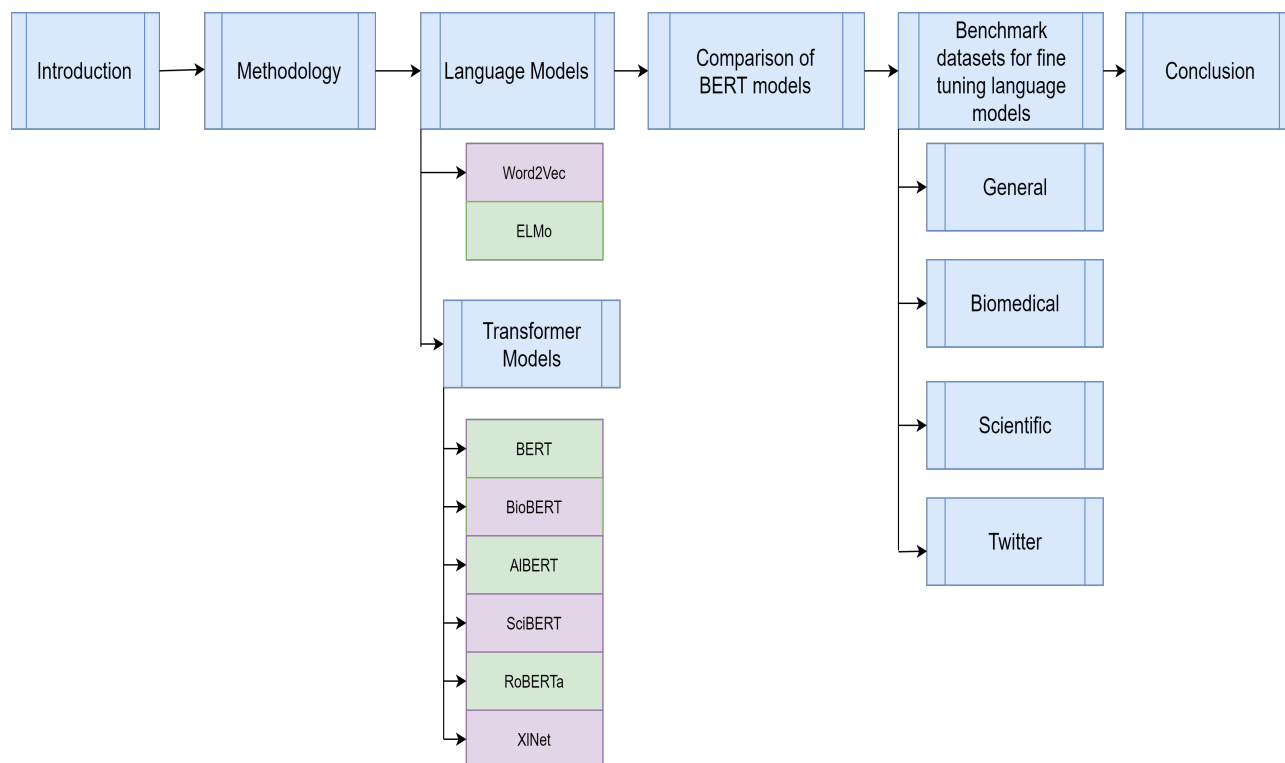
Introduction

Methodology

Language Models

Word2Vec

ELMo

Transformer Models

BERT

BioBERT

AlBERT

SciBERT

RoBERTa

XlNet

Comparison of BERT models

Benchmark datasets for fine tuning language models

General

Biomedical

Scientific

Twitter

Conclusion